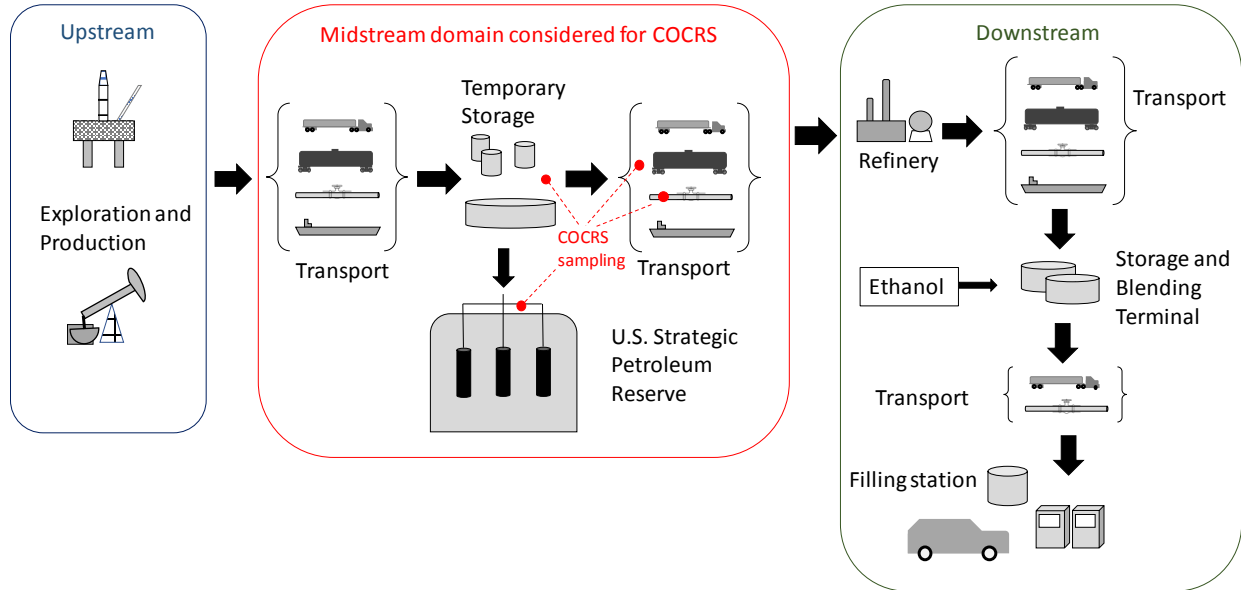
Upstream

Exploration and Production

Midstream domain considered for COCRS

Temporary Storage

Transport

COCRS sampling

Transport

U.S. Strategic Petroleum Reserve

Downstream

Refinery

Transport

Ethanol

Storage and Blending Terminal

Transport

Filling station